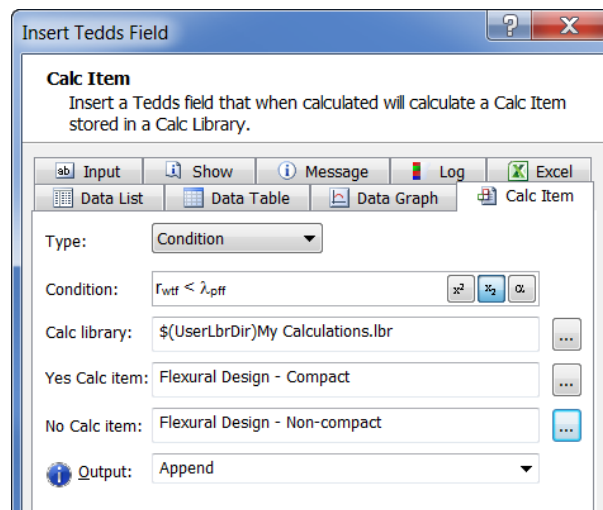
Insert Tedds Field

?

X

Calc Item

Insert a Tedds field that when calculated will calculate a Calc Item stored in a Calc Library.

ab Input

Show

Message

Log

Excel

Data List

Data Table

Data Graph

Calc Item

Type: Condition

Condition: $r_{wtf} < \lambda_{pff}$

$x^2$

$x_2$

$\alpha$

Calc library: $(UserLbrDir)My Calculations.lbr

...

Yes Calc item: Flexural Design - Compact

...

No Calc item: Flexural Design - Non-compact

...

Output: Append